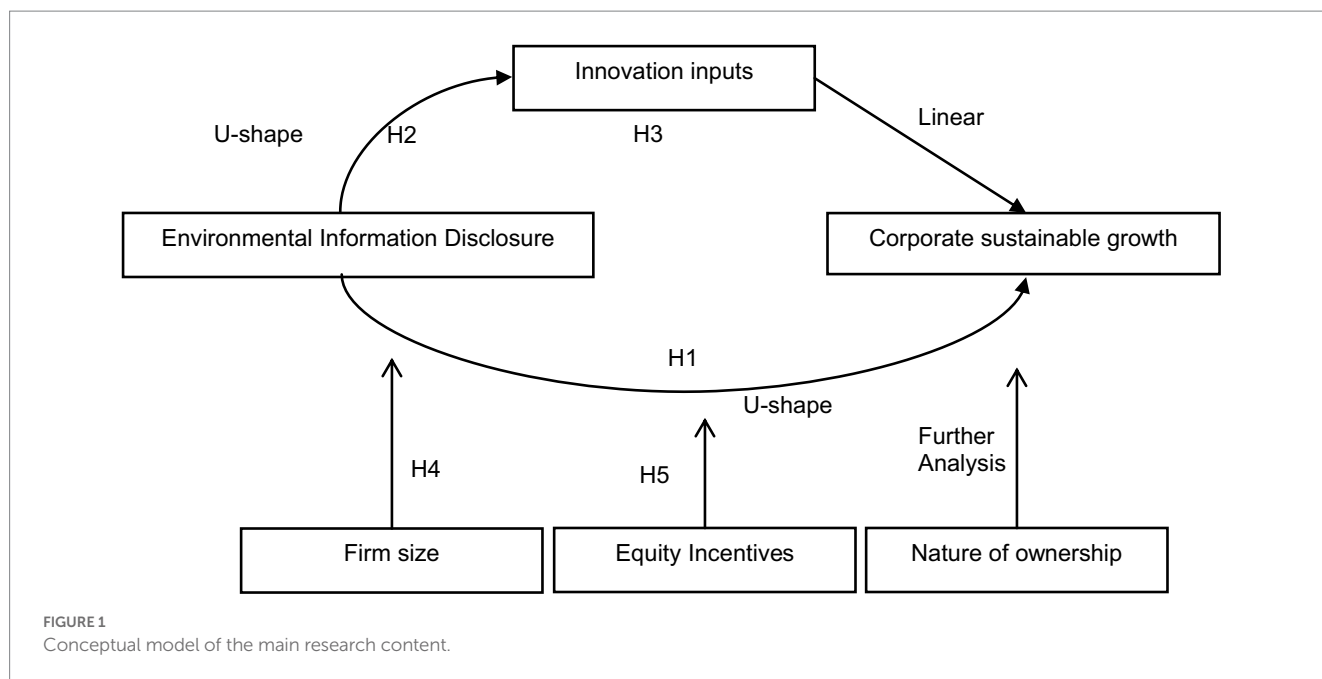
Innovation inputs

U-shape

H2

H3

Linear

Environmental Information Disclosure

Corporate sustainable growth

H1

U-shape

H4

H5

Further Analysis

Firm size

Equity Incentives

Nature of ownership

FIGURE 1
Conceptual model of the main research content.